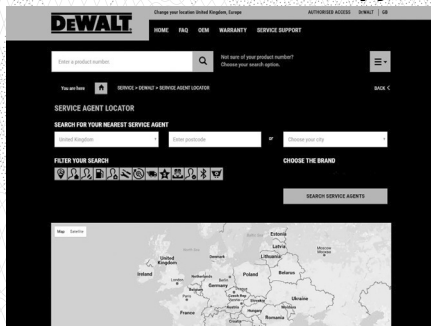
DEWALT

Change your location United Kingdom, Europe

AUTHORISED ACCESS DEWALT GB

HOME FAQ OEM WARRANTY SERVICE SUPPORT

Enter a product number

Not sure of your product number? Choose your search option.

You are here SERVICE > DEWALT > SERVICE AGENT LOCATOR

BACK <

SERVICE AGENT LOCATOR

SEARCH FOR YOUR NEAREST SERVICE AGENT

United Kingdom

Enter postcode

or

Choose your city

FILTER YOUR SEARCH

CHOOSE THE BRAND

SEARCH SERVICE AGENTS

Map Satellite

Estonia

Latvia

Moscow

Lithuania

United Kingdom

Denmark

Ireland

Netherlands

Poland

Belarus

Germany

Belgium

Czech Rep.

Ukraine

Austria

Slovakia

Hungary

Romania

Moldova

France

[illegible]